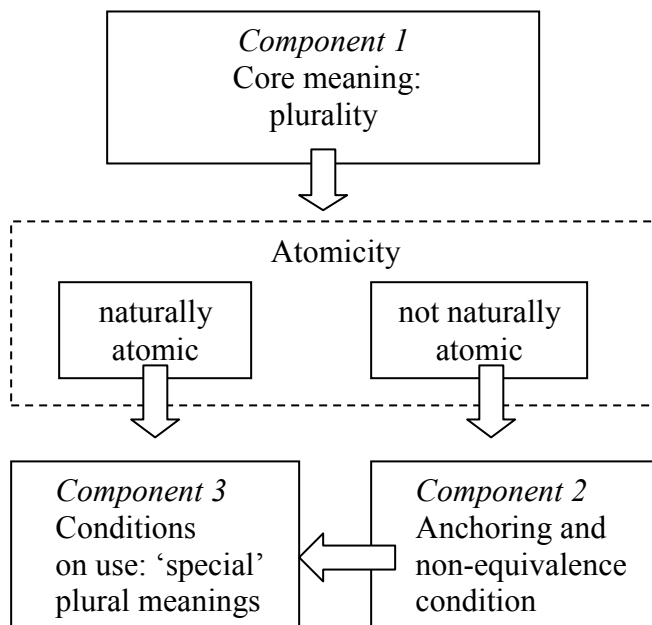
*Component 1*
Core meaning: plurality

Atomicity

naturally atomic

not naturally atomic

*Component 3*
Conditions on use: 'special' plural meanings

*Component 2*
Anchoring and non-equivalence condition